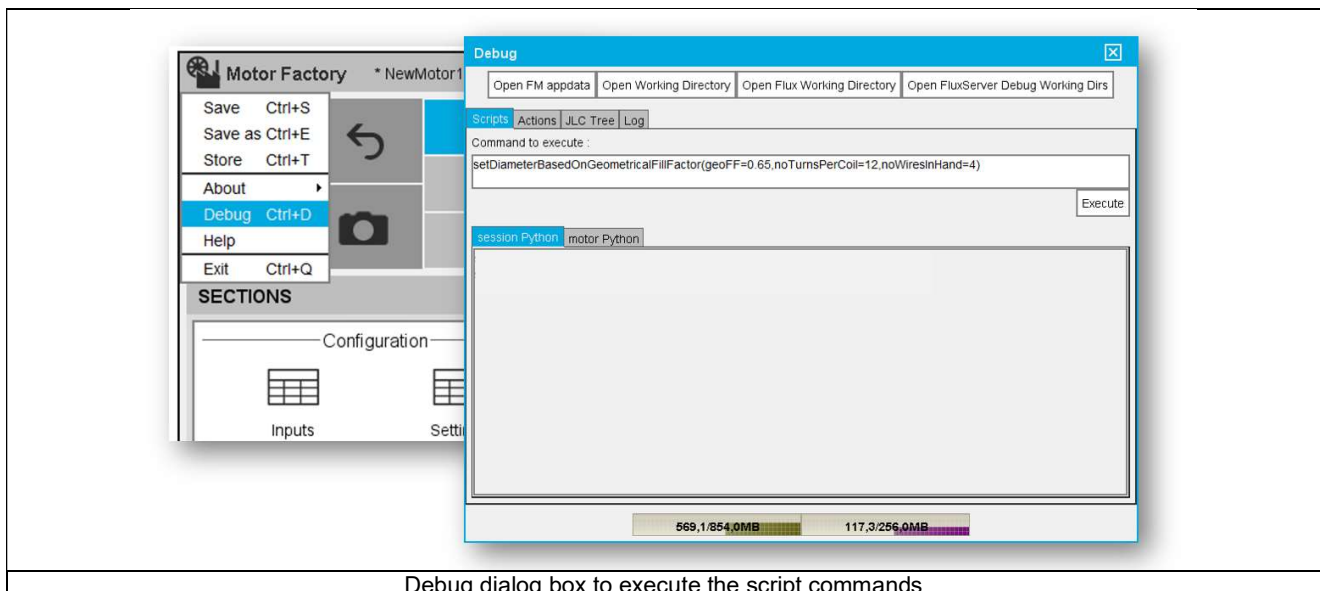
Motor Factory * NewMotor1

Save Ctrl+S
Save as Ctrl+E
Store Ctrl+T
About
Debug Ctrl+D
Help
Exit Ctrl+Q

SECTIONS

Configuration

Inputs

Setti

Debug

Open FM appdata | Open Working Directory | Open Flux Working Directory | Open FluxServer Debug Working Dirs

Scripts | Actions | JLC Tree | Log

Command to execute :

setDiameterBasedOnGeometricalFillFactor(geoFF=0.65,noTurnsPerCoil=12,noWiresInHand=4)

Execute

session Python | motor Python

569,1/854,0MB 117,3/256,0MB

Debug dialog box to execute the script commands